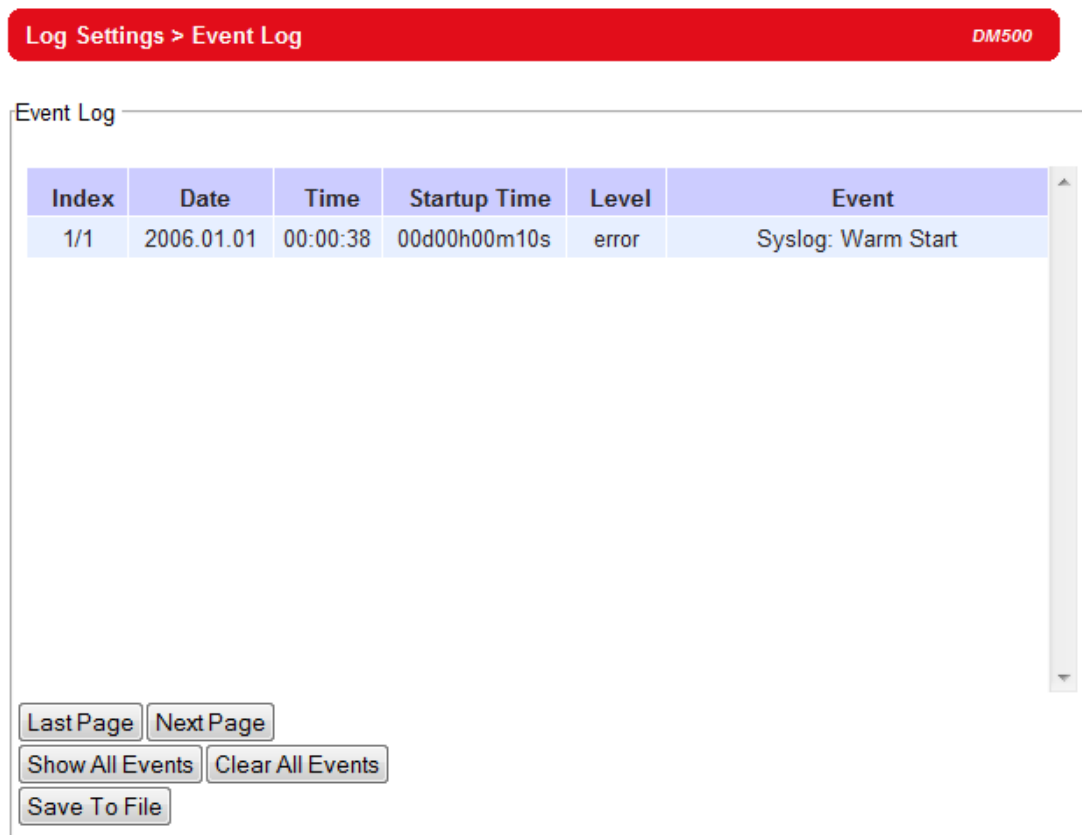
Log Settings > Event Log

DM500

Event Log

| Index | Date | Time | Startup Time | Level | Event |
|---|---|---|---|---|---|
| 1/1 | 2006.01.01 | 00:00:38 | 00d00h00m10s | error | Syslog: Warm Start |

Last Page Next Page

Show All Events Clear All Events

Save To File